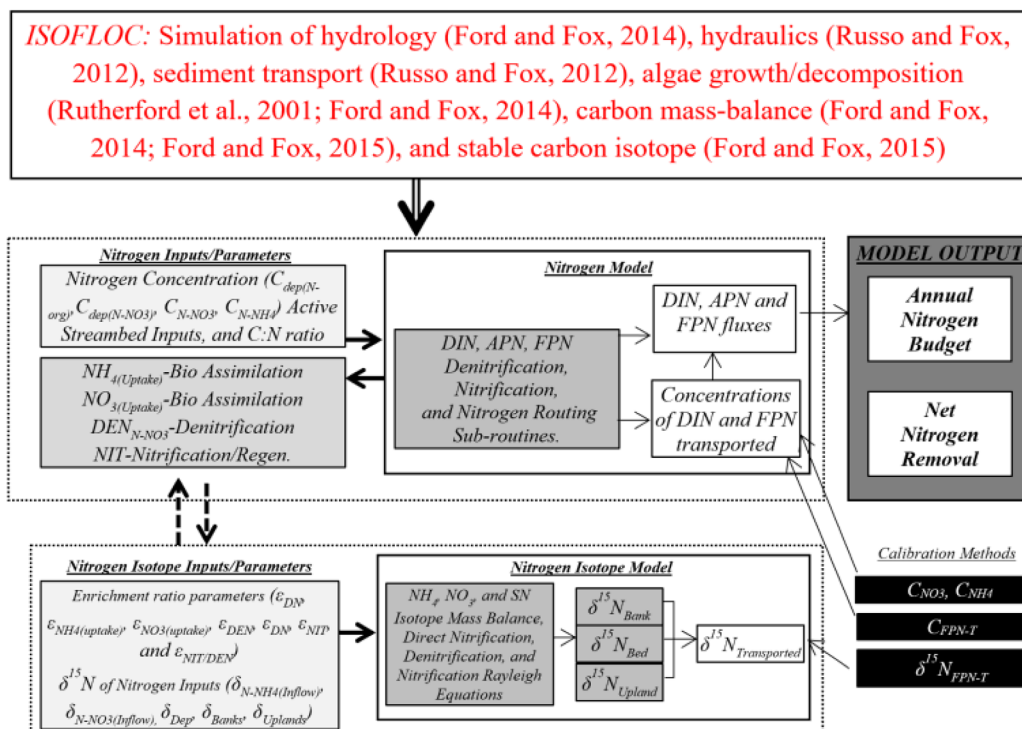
ISOFLOC: Simulation of hydrology (Ford and Fox, 2014), hydraulics (Russo and Fox, 2012), sediment transport (Russo and Fox, 2012), algae growth/decomposition (Rutherford et al., 2001; Ford and Fox, 2014), carbon mass-balance (Ford and Fox, 2014; Ford and Fox, 2015), and stable carbon isotope (Ford and Fox, 2015)

Nitrogen Inputs/Parameters

Nitrogen Concentration ($C_{dep(N-org)}$, $C_{dep(N-NO3)}$, $C_{N-NO3}$, $C_{N-NH4}$) Active Streambed Inputs, and C:N ratio

$NH_{4(Uptake)}$-Bio Assimilation
$NO_{3(Uptake)}$-Bio Assimilation
$DEN_{N-NO3}$-Denitrification
NIT-Nitrification/Regen.

Nitrogen Model

DIN, APN, FPN Denitrification, Nitrification, and Nitrogen Routing Sub-routines.

DIN, APN and FPN fluxes

Concentrations of DIN and FPN transported

MODEL OUTPUT

Annual Nitrogen Budget

Net Nitrogen Removal

Nitrogen Isotope Inputs/Parameters

Enrichment ratio parameters ($\varepsilon_{DN}$, $\varepsilon_{NH4(uptake)}$, $\varepsilon_{NO3(uptake)}$, $\varepsilon_{DEN}$, $\varepsilon_{DN}$, $\varepsilon_{NIT}$, and $\varepsilon_{NIT/DEN}$)

$\delta^{15}N$ of Nitrogen Inputs ($\delta_{N-NH4(Inflow)}$, $\delta_{N-NO3(Inflow)}$, $\delta_{Dep}$, $\delta_{Banks}$, $\delta_{Uplands}$)

Nitrogen Isotope Model

$NH_4$, $NO_3$, and SN Isotope Mass Balance, Direct Nitrification, Denitrification, and Nitrification Rayleigh Equations

$\delta^{15}N_{Bank}$

$\delta^{15}N_{Bed}$

$\delta^{15}N_{Upland}$

$\delta^{15}N_{Transported}$

Calibration Methods

$C_{NO3}$, $C_{NH4}$

$C_{FPN-T}$

$\delta^{15}N_{FPN-T}$